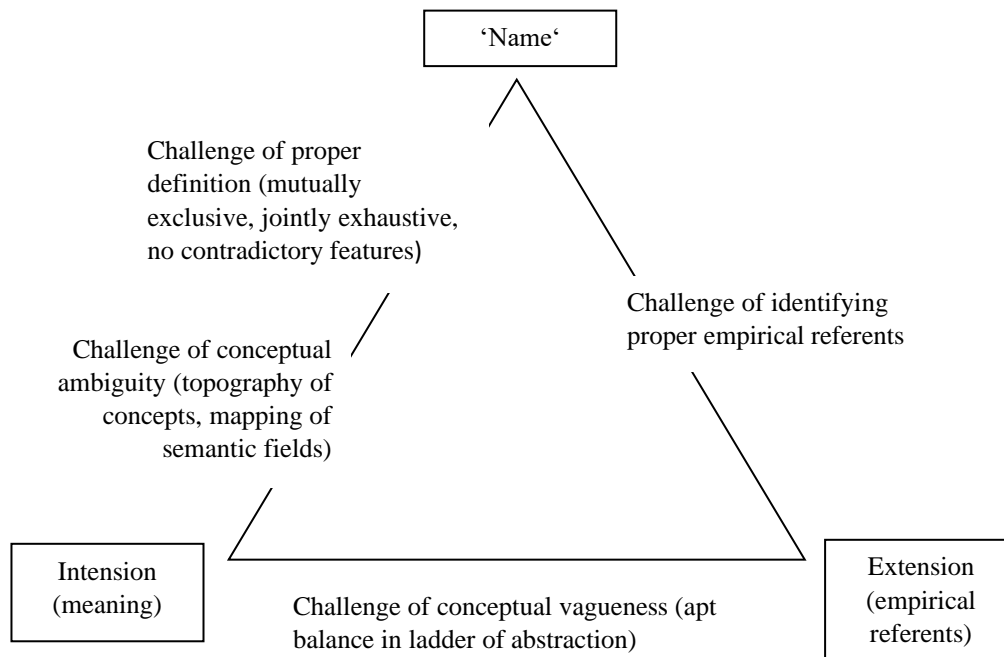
‘Name‘

Challenge of proper definition (mutually exclusive, jointly exhaustive, no contradictory features)

Challenge of identifying proper empirical referents

Challenge of conceptual ambiguity (topography of concepts, mapping of semantic fields)

Intension (meaning)

Extension (empirical referents)

Challenge of conceptual vagueness (apt balance in ladder of abstraction)